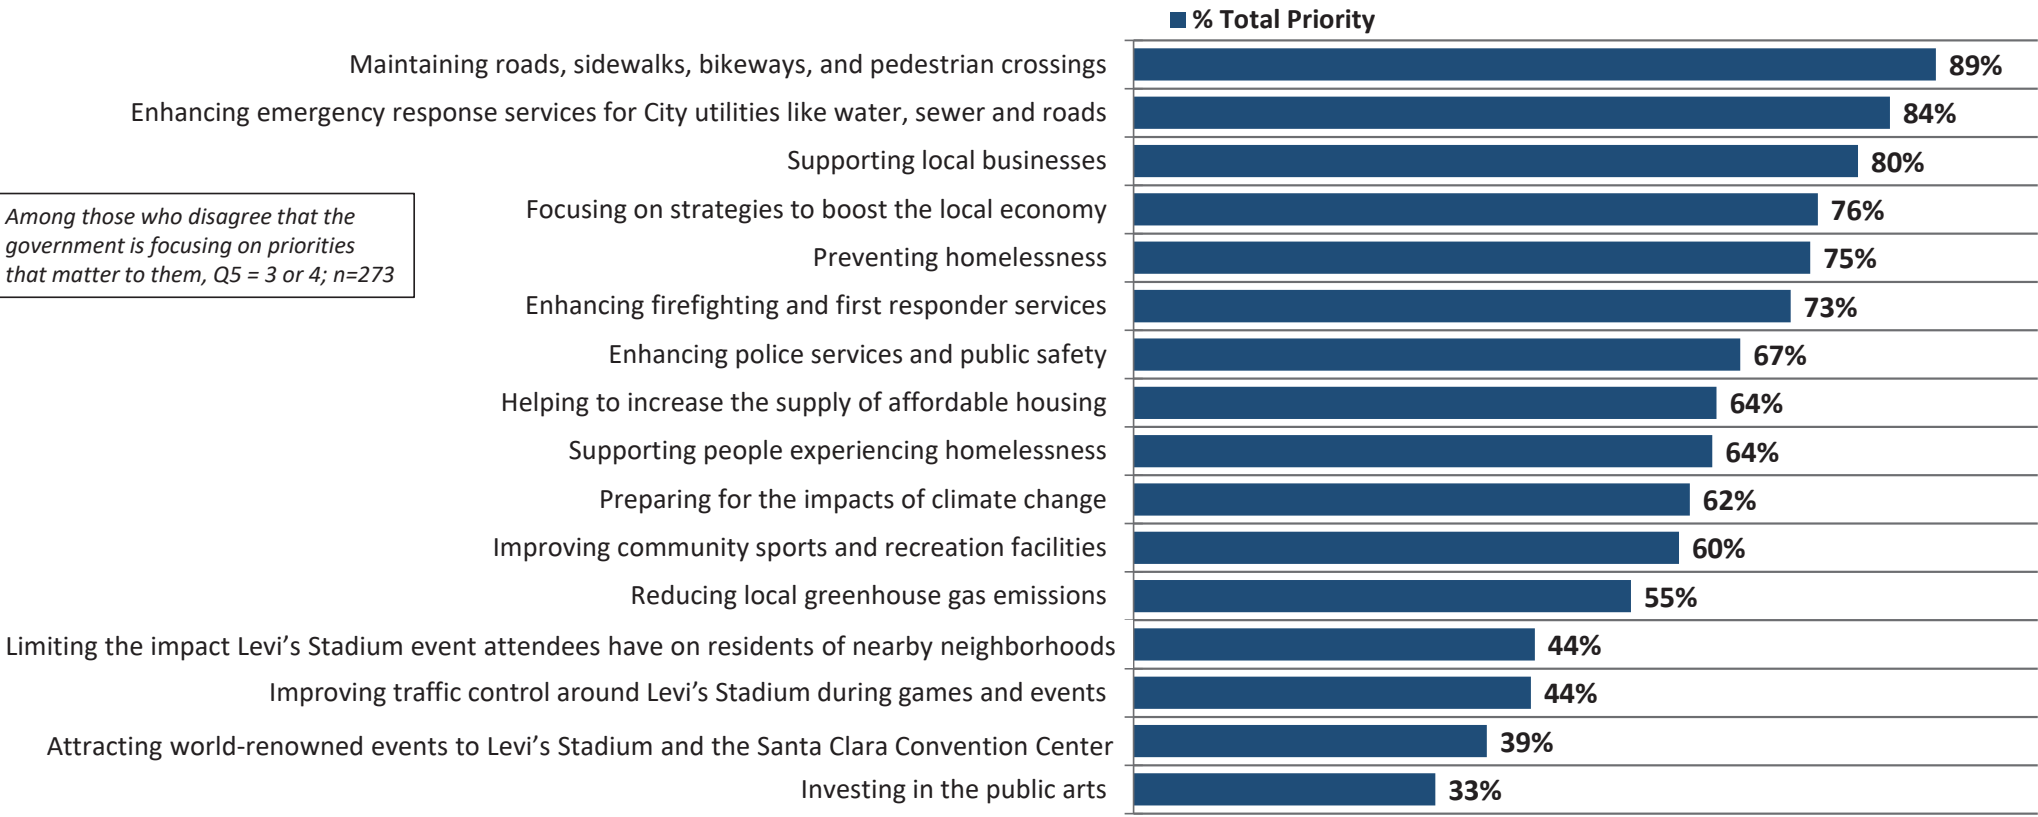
% Total Priority

Among those who disagree that the government is focusing on priorities that matter to them, Q5 = 3 or 4; n=273

| Item | % Total Priority |
|---|---|
| Maintaining roads, sidewalks, bikeways, and pedestrian crossings | 89% |
| Enhancing emergency response services for City utilities like water, sewer and roads | 84% |
| Supporting local businesses | 80% |
| Focusing on strategies to boost the local economy | 76% |
| Preventing homelessness | 75% |
| Enhancing firefighting and first responder services | 73% |
| Enhancing police services and public safety | 67% |
| Helping to increase the supply of affordable housing | 64% |
| Supporting people experiencing homelessness | 64% |
| Preparing for the impacts of climate change | 62% |
| Improving community sports and recreation facilities | 60% |
| Reducing local greenhouse gas emissions | 55% |
| Limiting the impact Levi's Stadium event attendees have on residents of nearby neighborhoods | 44% |
| Improving traffic control around Levi's Stadium during games and events | 44% |
| Attracting world-renowned events to Levi's Stadium and the Santa Clara Convention Center | 39% |
| Investing in the public arts | 33% |